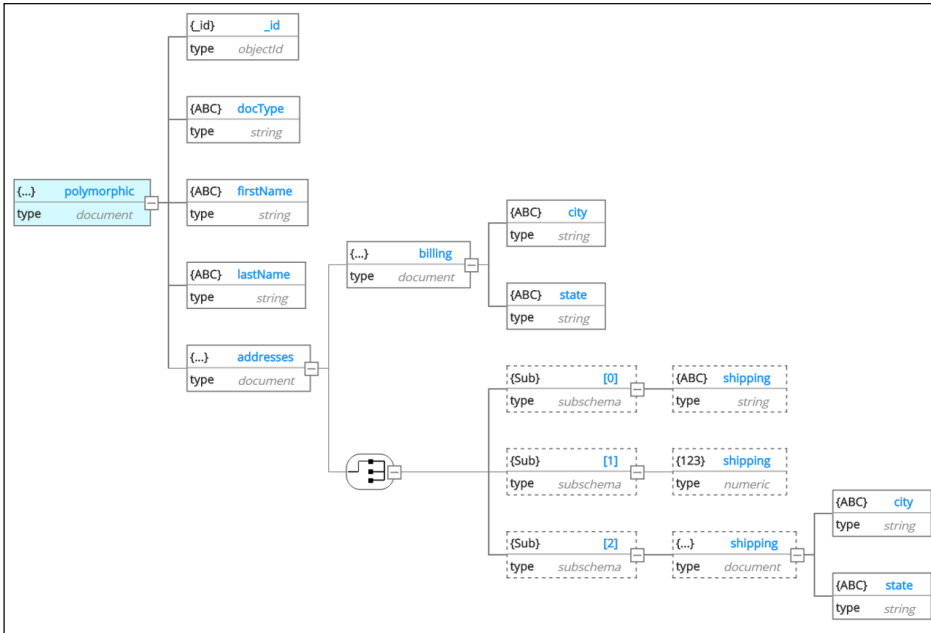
{...} polymorphic
type document

{_id} _id
type objectId

{ABC} docType
type string

{ABC} firstName
type string

{ABC} lastName
type string

{...} addresses
type document

{...} billing
type document

{ABC} city
type string

{ABC} state
type string

{Sub} [0]
type subschema

{ABC} shipping
type string

{Sub} [1]
type subschema

{123} shipping
type numeric

{Sub} [2]
type subschema

{...} shipping
type document

{ABC} city
type string

{ABC} state
type string